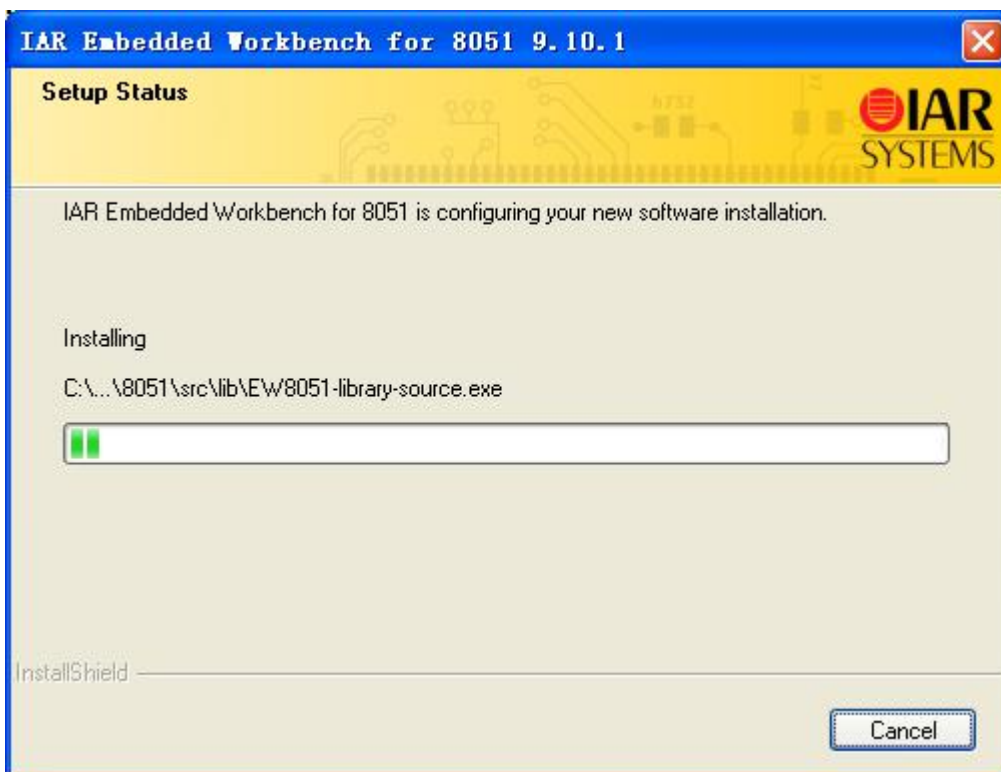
IAR Embedded Workbench for 8051 9.10.1

Setup Status

IAR SYSTEMS

IAR Embedded Workbench for 8051 is configuring your new software installation.

Installing

C:\...\8051\src\lib\EW8051-library-source.exe

InstallShield

Cancel